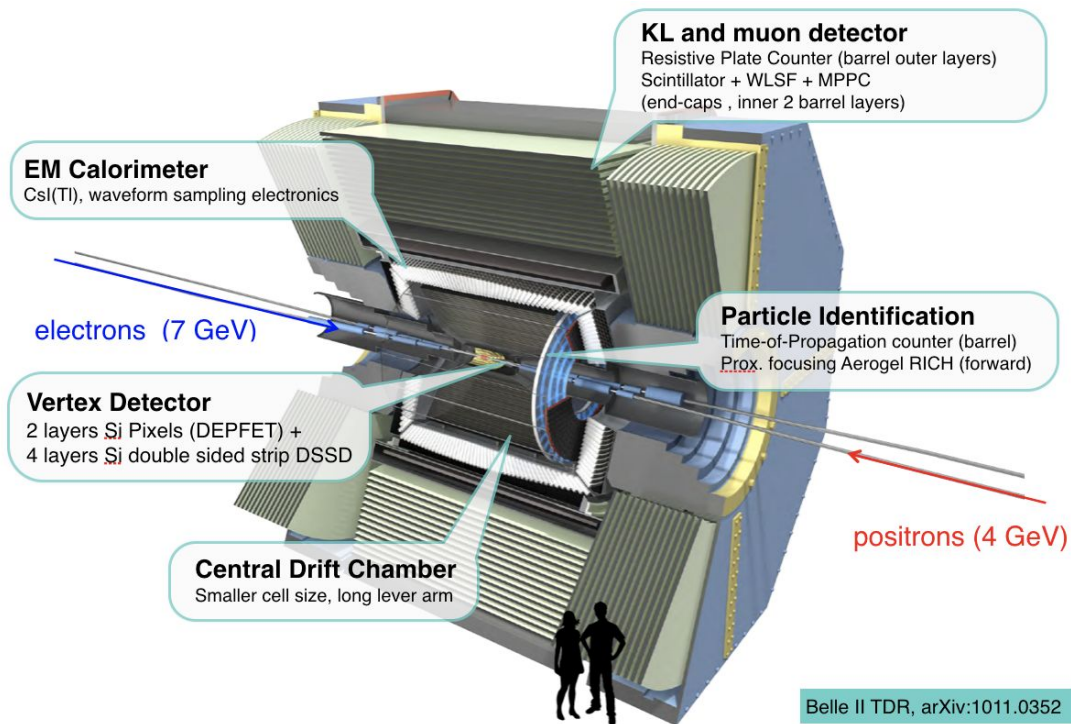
KL and muon detector
Resistive Plate Counter (barrel outer layers)
Scintillator + WLSF + MPPC
(end-caps , inner 2 barrel layers)

EM Calorimeter
CsI(Tl), waveform sampling electronics

electrons (7 GeV)

Particle Identification
Time-of-Propagation counter (barrel)
Prox. focusing Aerogel RICH (forward)

Vertex Detector
2 layers Si Pixels (DEPFET) +
4 layers Si double sided strip DSSD

positrons (4 GeV)

Central Drift Chamber
Smaller cell size, long lever arm

Belle II TDR, arXiv:1011.0352